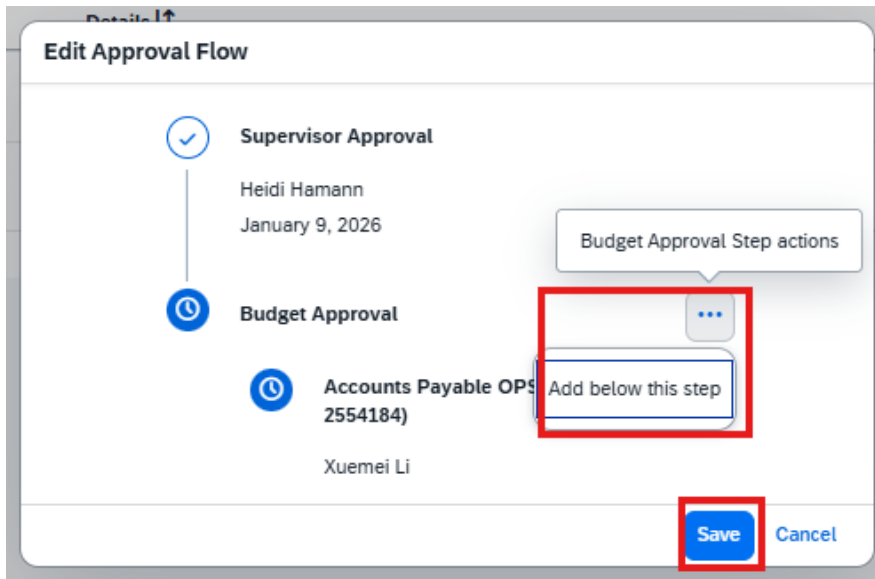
Details

Edit Approval Flow

Supervisor Approval

Heidi Hamann

January 9, 2026

Budget Approval Step actions

Budget Approval

Accounts Payable OPS

2554184)

Add below this step

Xuemei Li

Save

Cancel